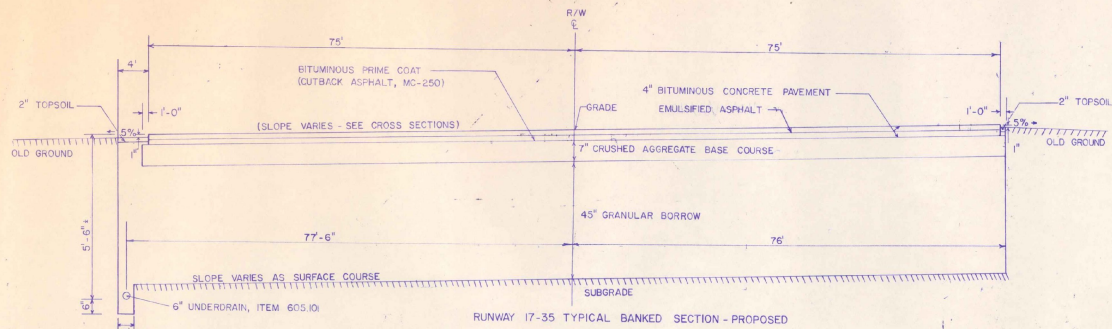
R/W
℄

75'

75'

4'

BITUMINOUS PRIME COAT
(CUTBACK ASPHALT, MC-250)

4" BITUMINOUS CONCRETE PAVEMENT

2" TOPSOIL

1'-0"

GRADE

EMULSIFIED ASPHALT

1'-0"

2" TOPSOIL

5%

(SLOPE VARIES - SEE CROSS SECTIONS)

5%

OLD GROUND

1"

7" CRUSHED AGGREGATE BASE COURSE

1"

OLD GROUND

45" GRANULAR BORROW

5'-6½"

77'-6"

76'

SLOPE VARIES AS SURFACE COURSE

6"

6" UNDERDRAIN, ITEM 605.101

SUBGRADE

RUNWAY 17-35 TYPICAL BANKED SECTION - PROPOSED